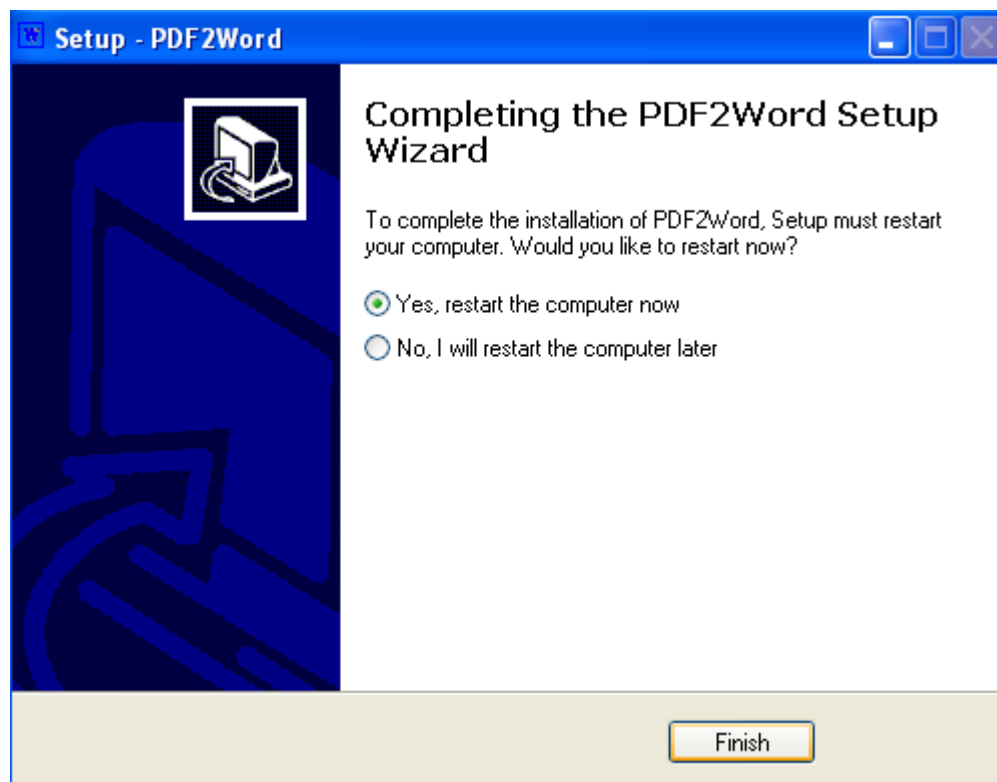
Setup - PDF2Word

Completing the PDF2Word Setup Wizard

To complete the installation of PDF2Word, Setup must restart your computer. Would you like to restart now?

Yes, restart the computer now

No, I will restart the computer later

Finish